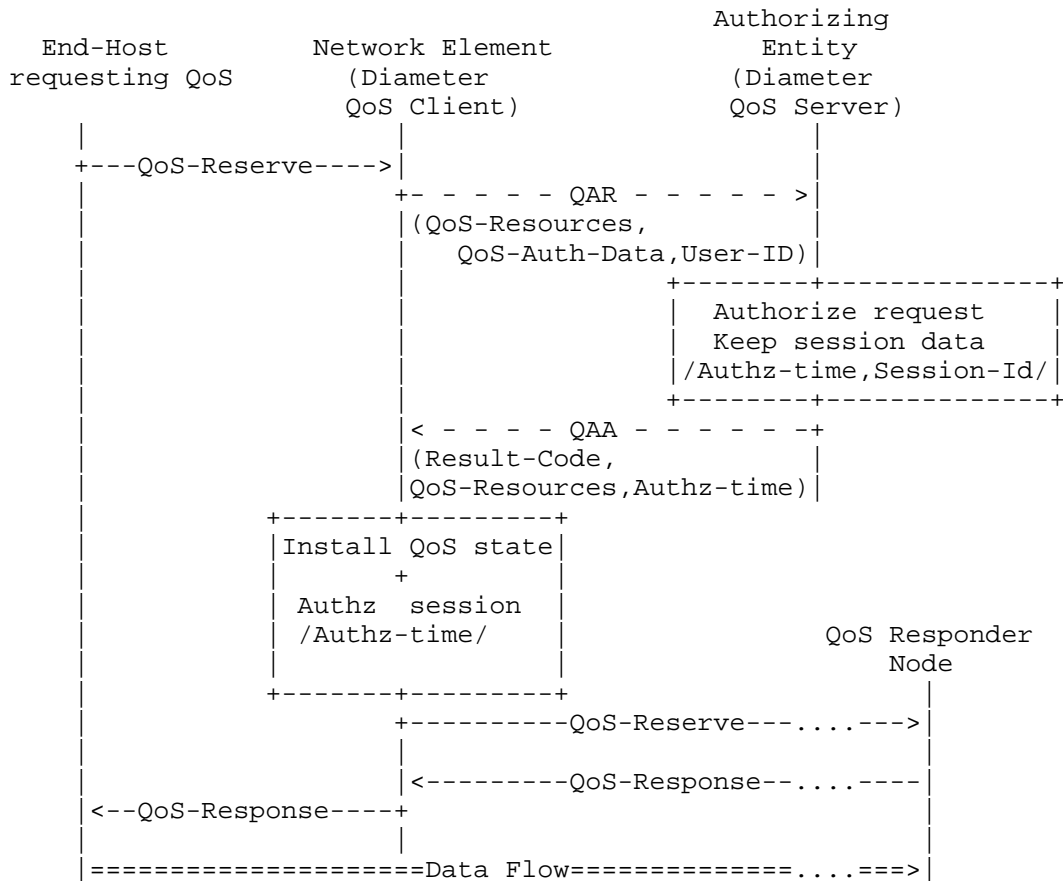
End-Host requesting QoS

Network Element (Diameter QoS Client)

Authorizing Entity (Diameter QoS Server)

QoS-Reserve

QAR

(QoS-Resources, QoS-Auth-Data,User-ID)

Authorize request Keep session data /Authz-time,Session-Id/

QAA

(Result-Code, QoS-Resources,Authz-time)

Install QoS state + Authz session /Authz-time/

QoS Responder Node

QoS-Reserve....

QoS-Response....

QoS-Response

Data Flow....